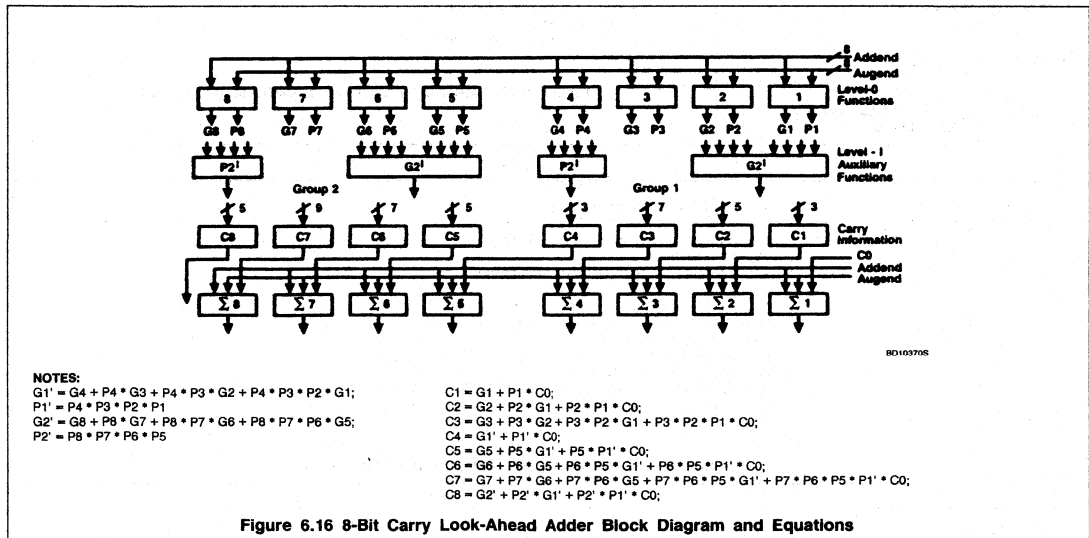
8 Addend
8 Augend

8 7 6 5 4 3 2 1 Level-0 Functions

G8 P8 G7 P7 G6 P6 G5 P5 G4 P4 G3 P3 G2 P2 G1 P1

P2$^I$ G2$^I$ P2$^I$ G2$^I$ Level - I Auxiliary Functions

Group 2 Group 1

5 9 7 5 3 7 5 3

C8 C7 C6 C5 C4 C3 C2 C1 Carry Information

C0
Addend
Augend

$\sum 8$ $\sum 7$ $\sum 6$ $\sum 5$ $\sum 4$ $\sum 3$ $\sum 2$ $\sum 1$

BD10370S

NOTES:
G1' = G4 + P4 * G3 + P4 * P3 * G2 + P4 * P3 * P2 * G1;
P1' = P4 * P3 * P2 * P1
G2' = G8 + P8 * G7 + P8 * P7 * G6 + P8 * P7 * P6 * G5;
P2' = P8 * P7 * P6 * P5

C1 = G1 + P1 * C0;
C2 = G2 + P2 * G1 + P2 * P1 * C0;
C3 = G3 + P3 * G2 + P3 * P2 * G1 + P3 * P2 * P1 * C0;
C4 = G1' + P1' * C0;
C5 = G5 + P5 * G1' + P5 * P1' * C0;
C6 = G6 + P6 * G5 + P6 * P5 * G1' + P6 * P5 * P1' * C0;
C7 = G7 + P7 * G6 + P7 * P6 * G5 + P7 * P6 * P5 * G1' + P7 * P6 * P5 * P1' * C0;
C8 = G2' + P2' * G1' + P2' * P1' * C0;

Figure 6.16 8-Bit Carry Look-Ahead Adder Block Diagram and Equations